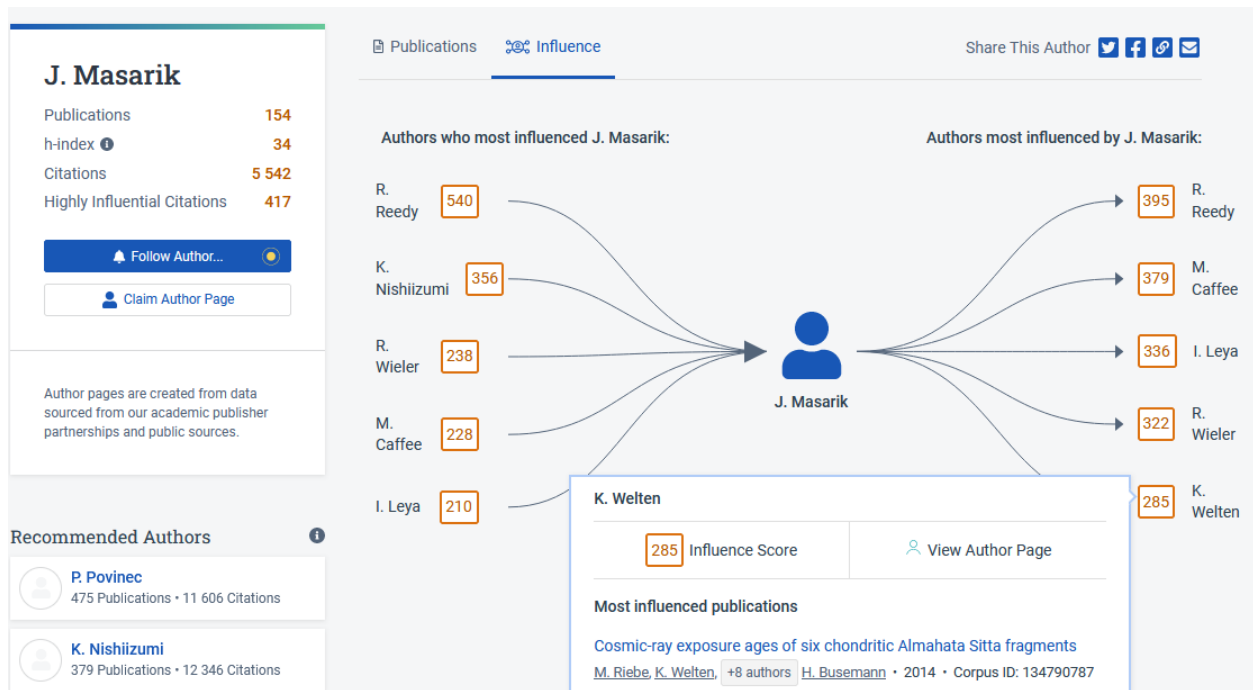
J. Masarik

| | |
|---|---|
| Publications | 154 |
| h-index | 34 |
| Citations | 5 542 |
| Highly Influential Citations | 417 |

Follow Author...

Claim Author Page

Author pages are created from data sourced from our academic publisher partnerships and public sources.

Recommended Authors

P. Povinec
475 Publications • 11 606 Citations

K. Nishiizumi
379 Publications • 12 346 Citations

Publications Influence

Share This Author

Authors who most influenced J. Masarik:

R. Reedy 540

K. Nishiizumi 356

R. Wieler 238

M. Caffee 228

I. Leya 210

J. Masarik

Authors most influenced by J. Masarik:

395 R. Reedy

379 M. Caffee

336 I. Leya

322 R. Wieler

285 K. Welten

K. Welten

285 Influence Score

View Author Page

Most influenced publications

Cosmic-ray exposure ages of six chondritic Almahata Sitta fragments

M. Riebe, K. Welten, +8 authors H. Busemann • 2014 • Corpus ID: 134790787